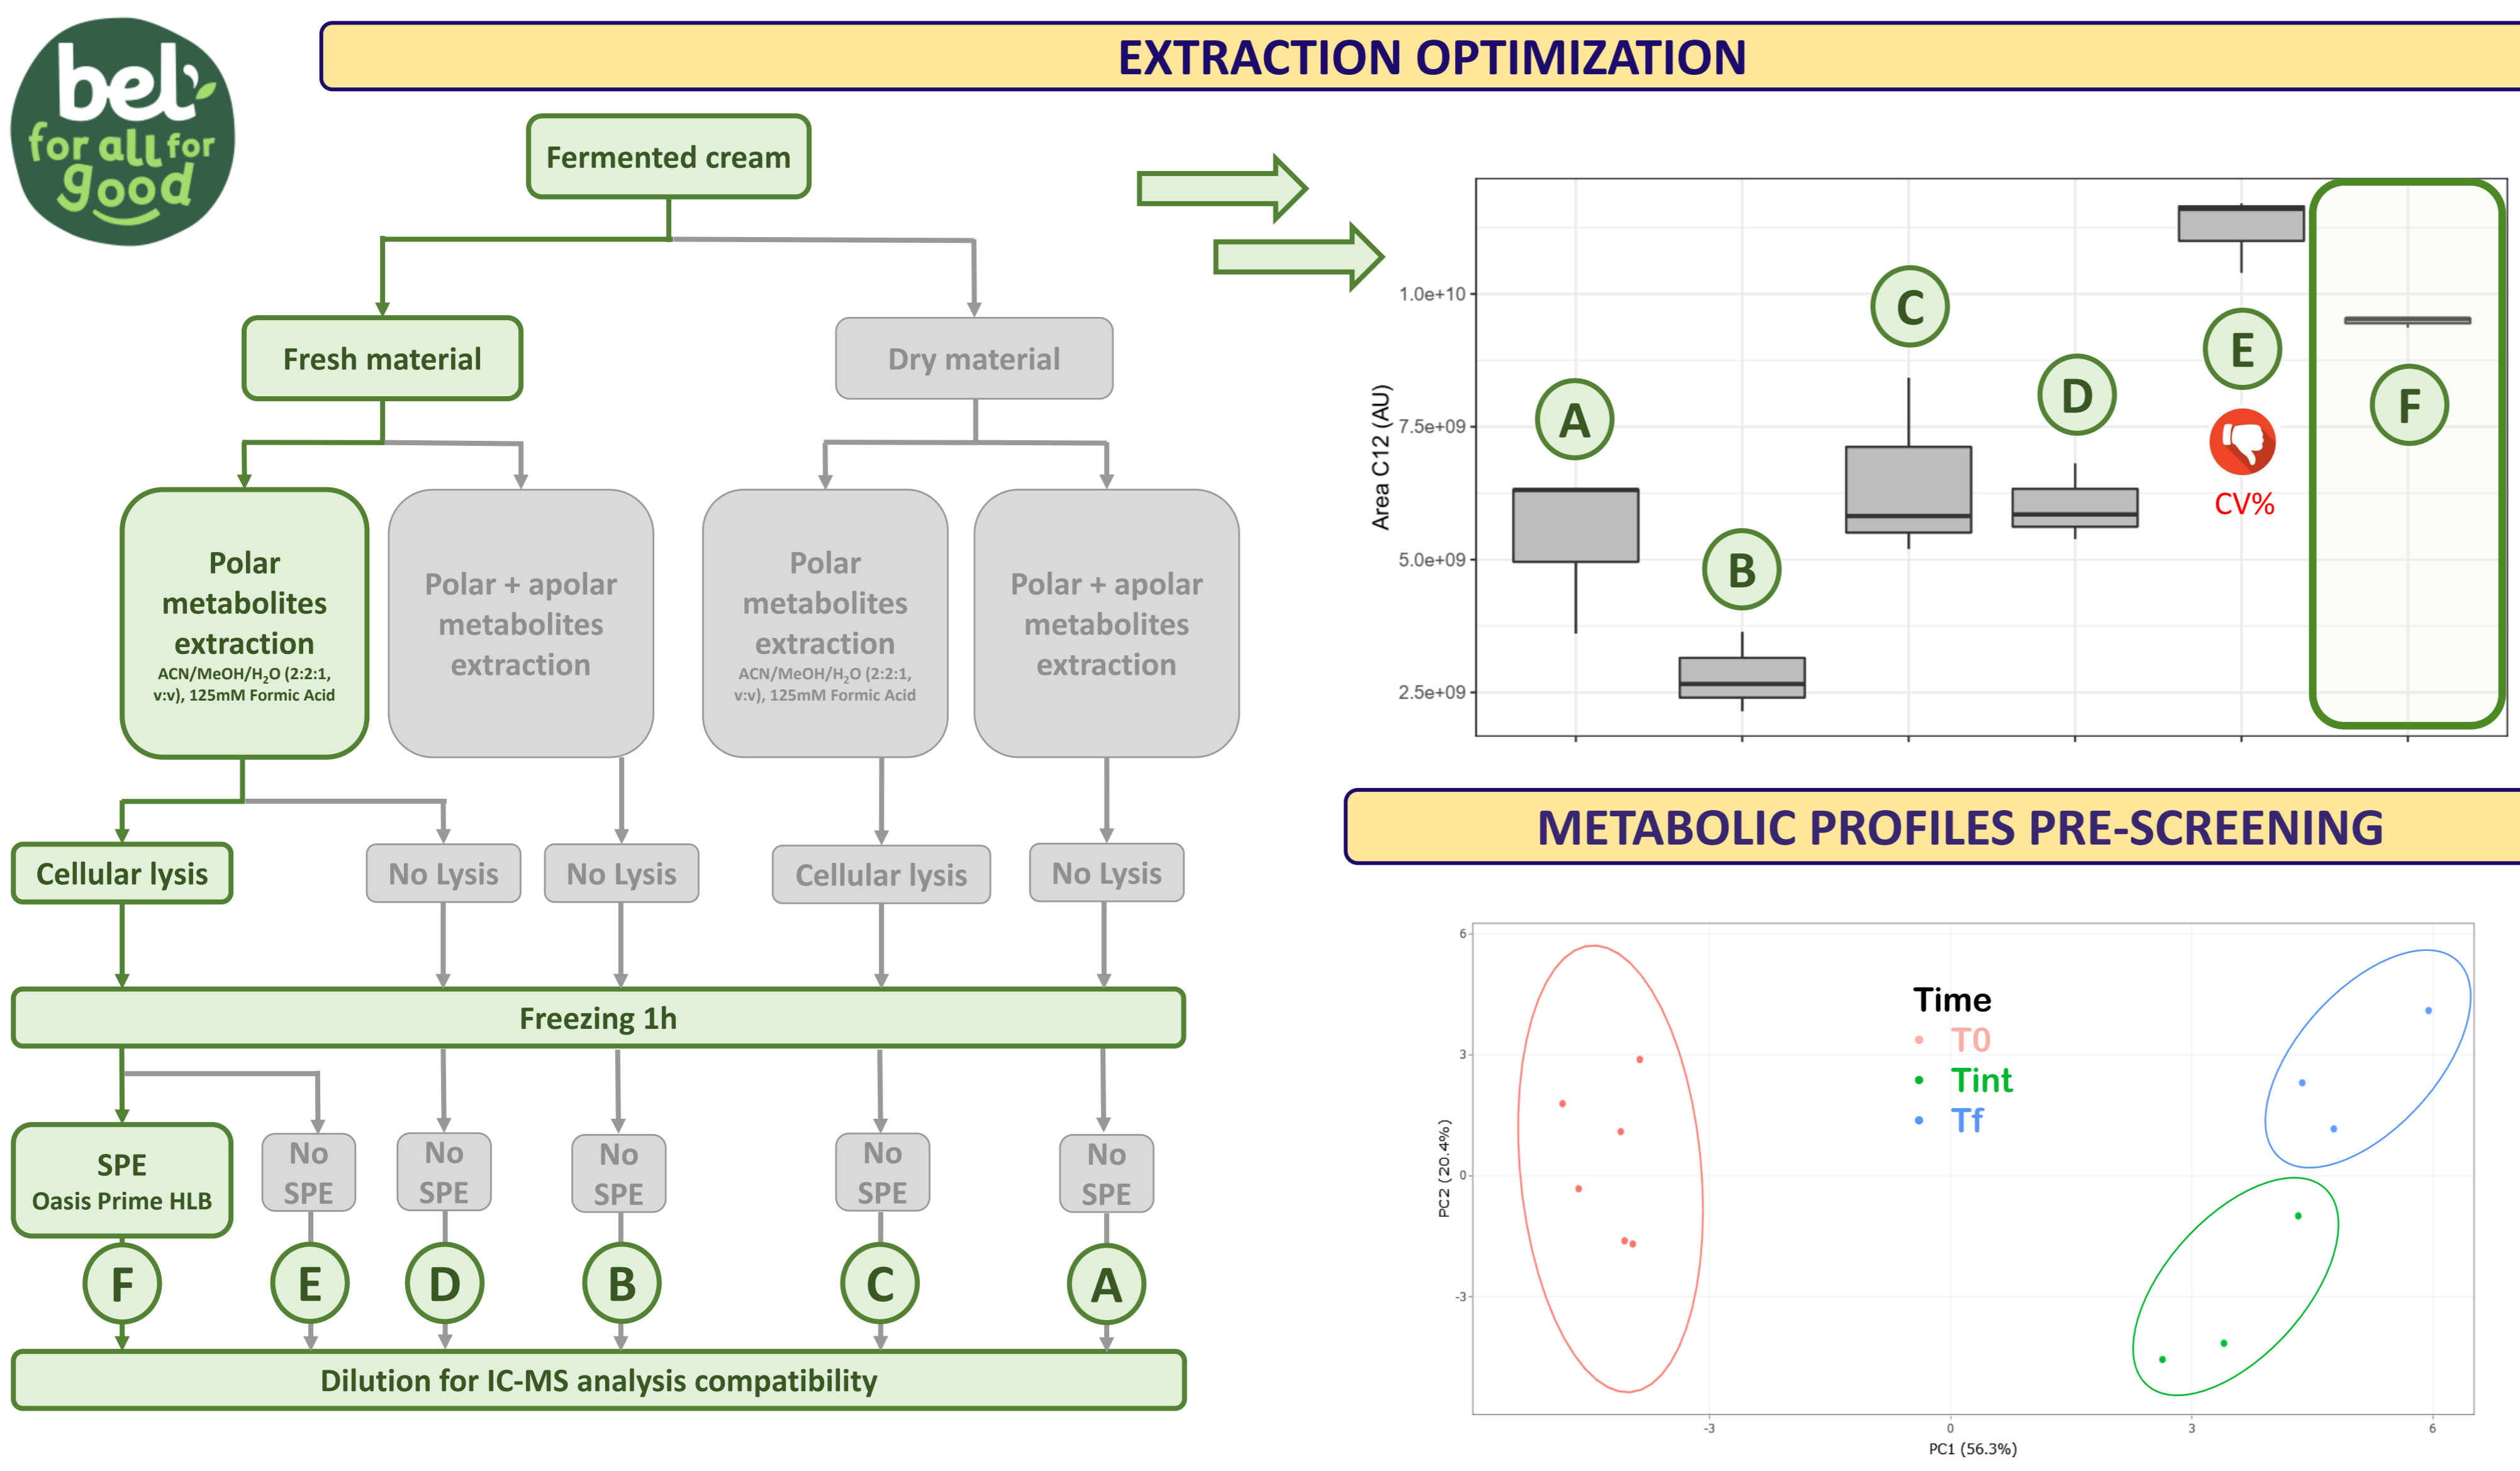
bel for all for good

EXTRACTION OPTIMIZATION

Fermented cream

Fresh material

Dry material

Polar metabolites extraction
ACN/MeOH/$H_2O$ (2:2:1, v:v), 125mM Formic Acid

Polar + apolar metabolites extraction

Polar metabolites extraction
ACN/MeOH/$H_2O$ (2:2:1, v:v), 125mM Formic Acid

Polar + apolar metabolites extraction

Cellular lysis

No Lysis

No Lysis

Cellular lysis

No Lysis

Freezing 1h

SPE
Oasis Prime HLB

No SPE

No SPE

No SPE

No SPE

No SPE

F E D B C A

Dilution for IC-MS analysis compatibility

Area C12 (AU)
1.0e+10
7.5e+09
5.0e+09
2.5e+09

A B C D E F

CV%

METABOLIC PROFILES PRE-SCREENING

Time
T0
Tint
Tf

PC2 (20.4%)
6
3
0
-3

-3
0
3
6
PC1 (56.3%)